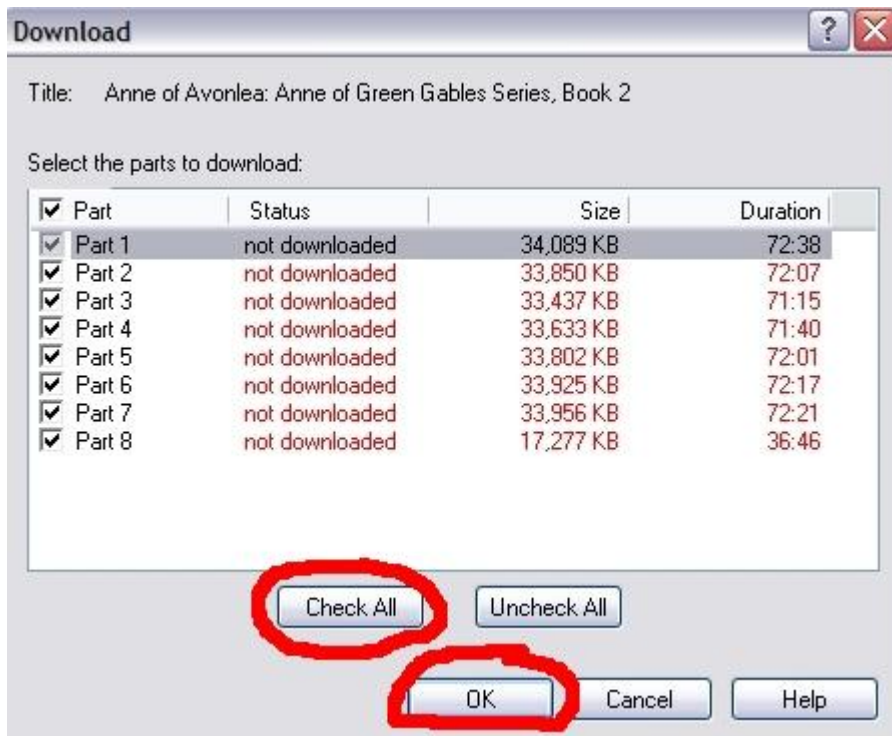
Download

Title: Anne of Avonlea: Anne of Green Gables Series, Book 2

Select the parts to download:

| Part | Status | Size | Duration |
|---|---|---|---|
| Part 1 | not downloaded | 34,089 KB | 72:38 |
| Part 2 | not downloaded | 33,850 KB | 72:07 |
| Part 3 | not downloaded | 33,437 KB | 71:15 |
| Part 4 | not downloaded | 33,633 KB | 71:40 |
| Part 5 | not downloaded | 33,802 KB | 72:01 |
| Part 6 | not downloaded | 33,925 KB | 72:17 |
| Part 7 | not downloaded | 33,956 KB | 72:21 |
| Part 8 | not downloaded | 17,277 KB | 36:46 |

Check All
Uncheck All
OK
Cancel
Help